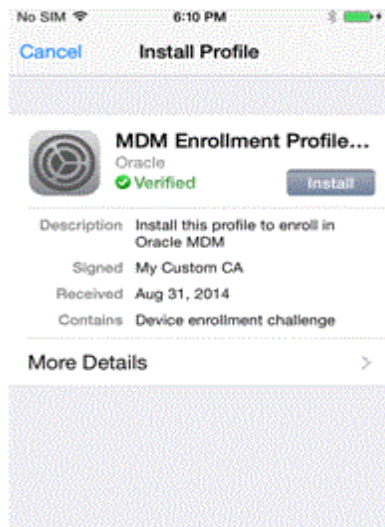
No SIM 6:10 PM

Cancel Install Profile

MDM Enrollment Profile...
Oracle
Verified
Install

Description Install this profile to enroll in Oracle MDM
Signed My Custom CA
Received Aug 31, 2014
Contains Device enrollment challenge

More Details